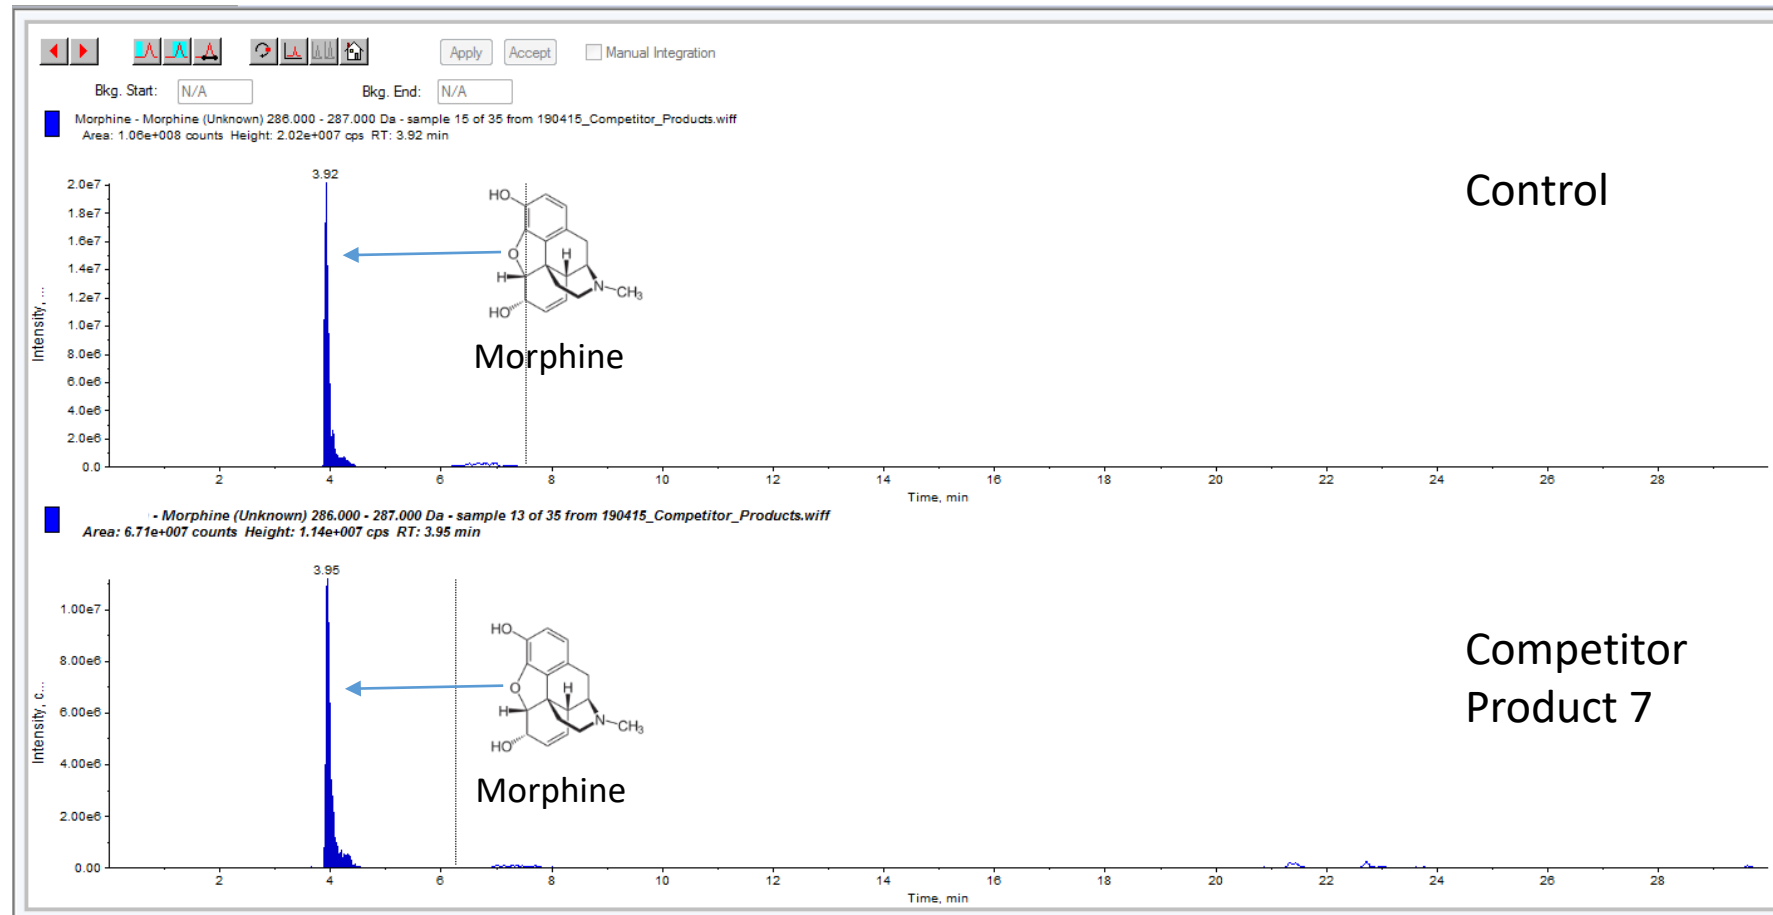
Apply Accept Manual Integration

Bkg. Start: N/A Bkg. End: N/A

Morphine - Morphine (Unknown) 286.000 - 287.000 Da - sample 15 of 35 from 190415_Competitor_Products.wiff
Area: 1.06e+008 counts Height: 2.02e+007 cps RT: 3.92 min

Control

3.92

2.0e7
1.8e7
1.6e7
1.4e7
1.2e7
1.0e7
8.0e6
6.0e6
4.0e6
2.0e6
0.0

Intensity, ...

HO
O
H
H
N
$CH_3$
HO

Morphine

2 4 6 8 10 12 14 16 18 20 22 24 26 28
Time, min

- Morphine (Unknown) 286.000 - 287.000 Da - sample 13 of 35 from 190415_Competitor_Products.wiff
Area: 6.71e+007 counts Height: 1.14e+007 cps RT: 3.95 min

3.95

1.00e7
8.00e6
6.00e6
4.00e6
2.00e6
0.00

Intensity, c...

HO
O
H
H
N
$CH_3$
HO

Morphine

Competitor
Product 7

2 4 6 8 10 12 14 16 18 20 22 24 26 28
Time, min